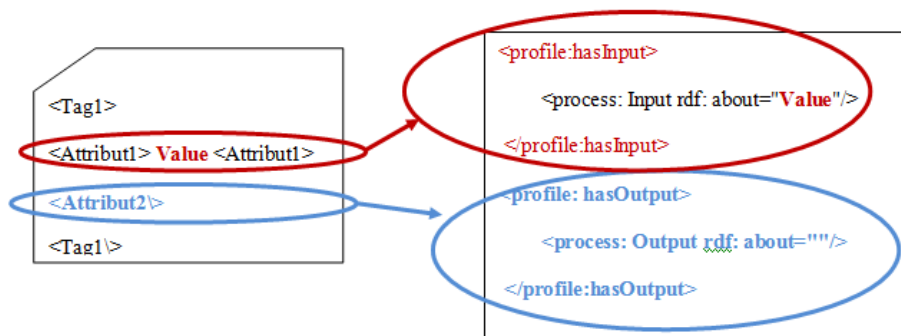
<Tag1>

<Attribut1> Value <Attribut1>

<Attribut2\>

<Tag1\>

<profile:hasInput>

<process: Input rdf: about="Value"/>

</profile:hasInput>

<profile: hasOutput>

<process: Output rdf: about=""/>

</profile:hasOutput>